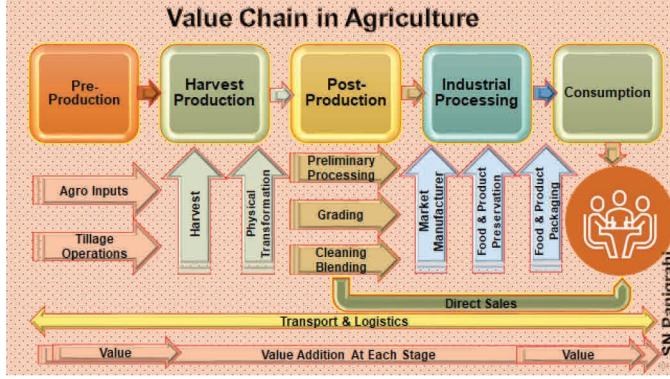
Value Chain in Agriculture

Pre-Production

Harvest Production

Post-Production

Industrial Processing

Consumption

Agro Inputs

Tillage Operations

Harvest

Physical Transformation

Preliminary Processing

Grading

Cleaning Blending

Market Manufacturer

Food & Product Preservation

Food & Product Packaging

Direct Sales

Transport & Logistics

Value

Value Addition At Each Stage

Value

SN Panigrahi